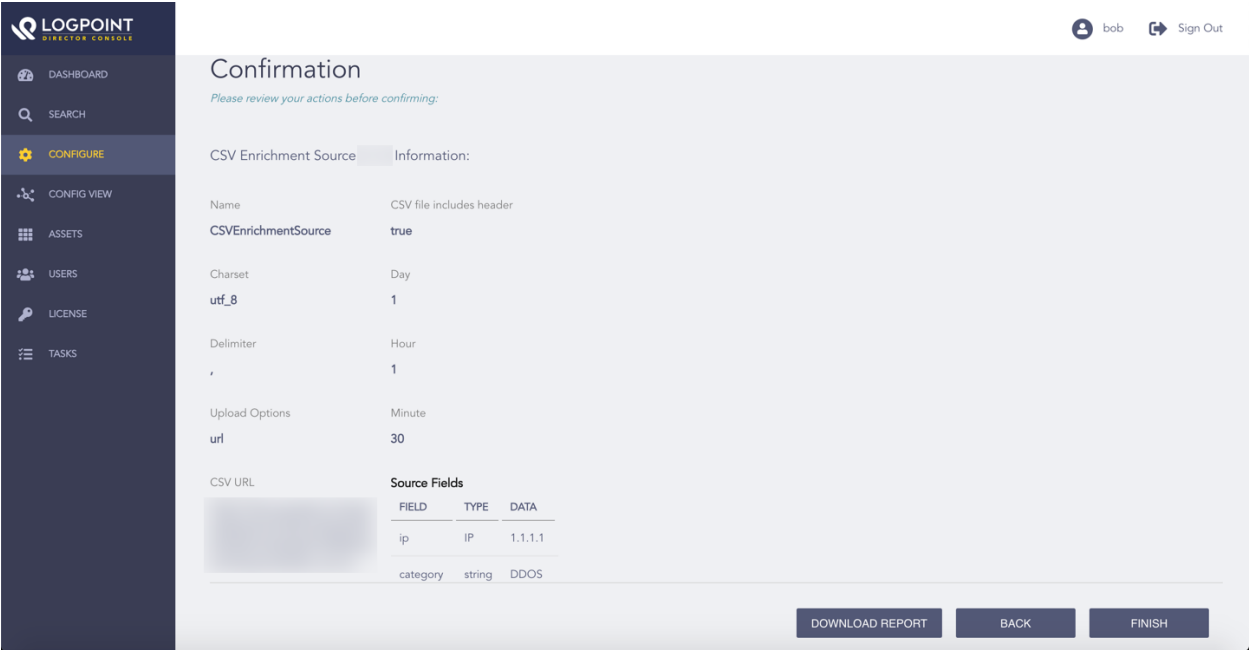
LOGPOINT
DIRECTOR CONSOLE

DASHBOARD
SEARCH
CONFIGURE
CONFIG VIEW
ASSETS
USERS
LICENSE
TASKS

bob Sign Out

Confirmation

Please review your actions before confirming:

CSV Enrichment Source Information:

Name
CSVEnrichmentSource

CSV file includes header
true

Charset
utf_8

Day
1

Delimiter
,

Hour
1

Upload Options
url

Minute
30

CSV URL
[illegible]

Source Fields

| FIELD | TYPE | DATA |
|---|---|---|
| ip | IP | 1.1.1.1 |
| category | string | DDOS |

DOWNLOAD REPORT
BACK
FINISH